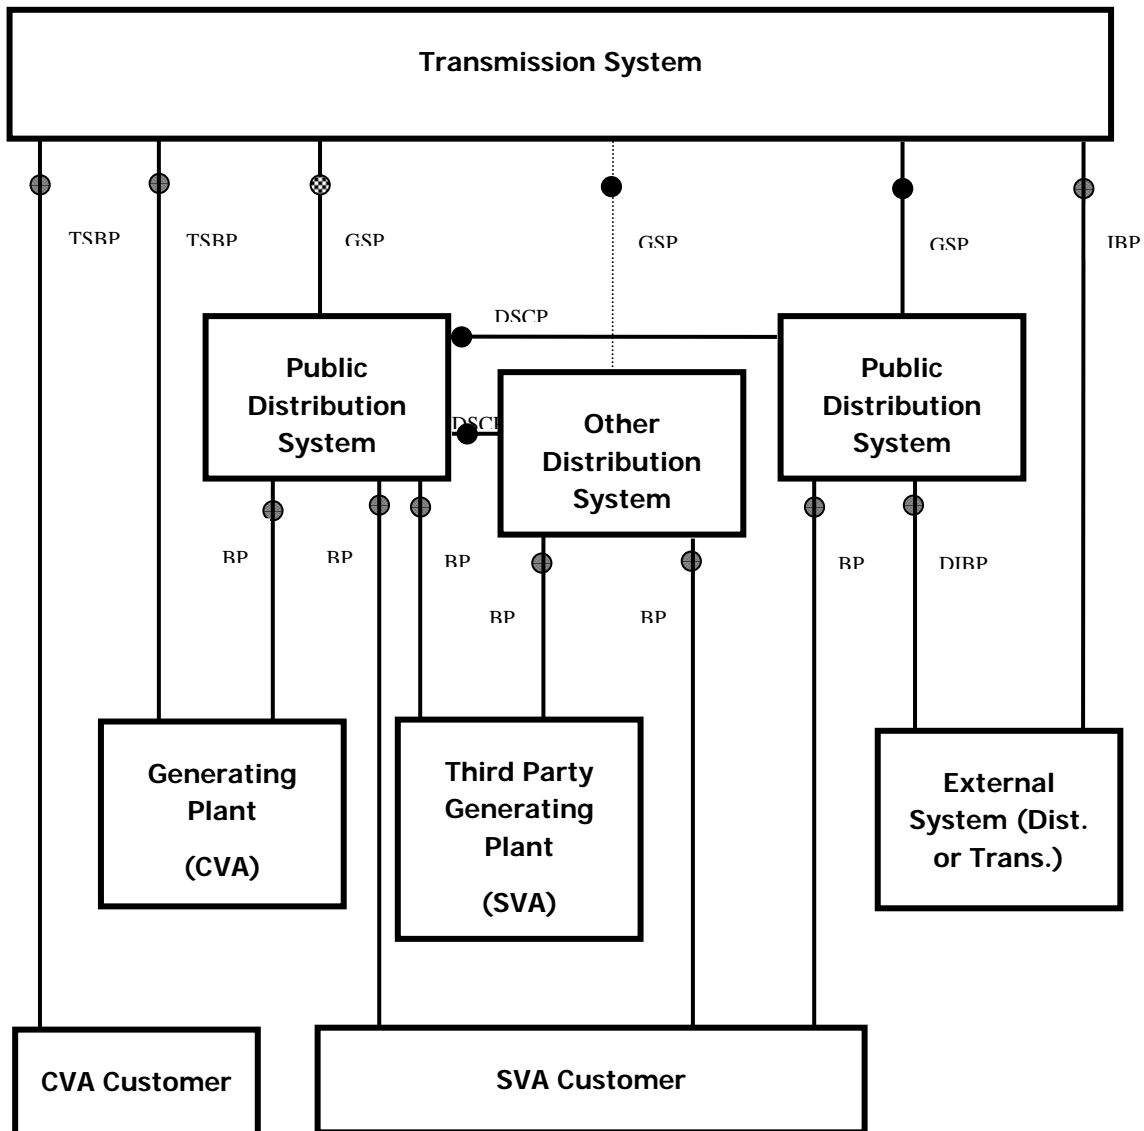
Transmission System

TSBP

TSBP

GSP

GSP

GSP

IBP

DSCP

Public Distribution System

DSCP

Other Distribution System

Public Distribution System

BP

BP

BP

BP

BP

BP

DIBP

Generating Plant

(CVA)

Third Party Generating Plant

(SVA)

External System (Dist. or Trans.)

CVA Customer

SVA Customer